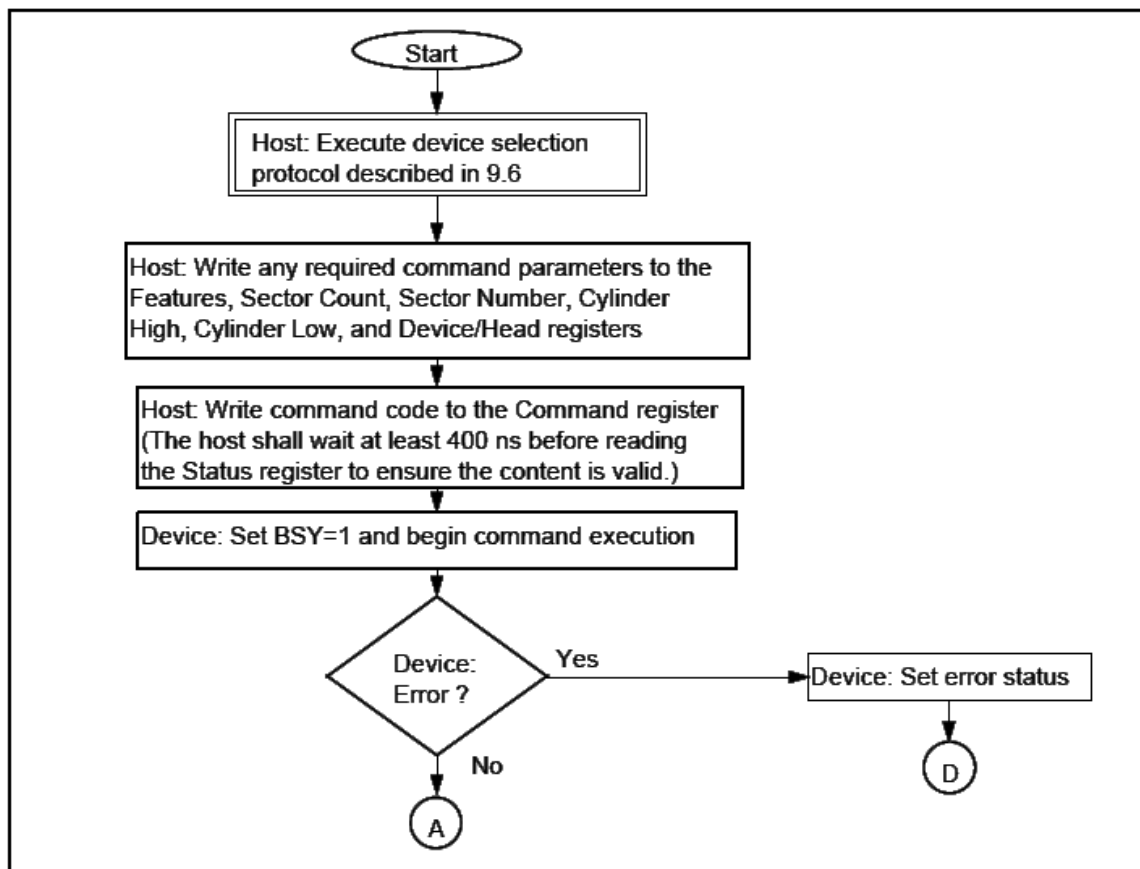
Start

Host: Execute device selection protocol described in 9.6

Host: Write any required command parameters to the Features, Sector Count, Sector Number, Cylinder High, Cylinder Low, and Device/Head registers

Host: Write command code to the Command register (The host shall wait at least 400 ns before reading the Status register to ensure the content is valid.)

Device: Set BSY=1 and begin command execution

Device: Error ?

Yes

Device: Set error status

D

No

A